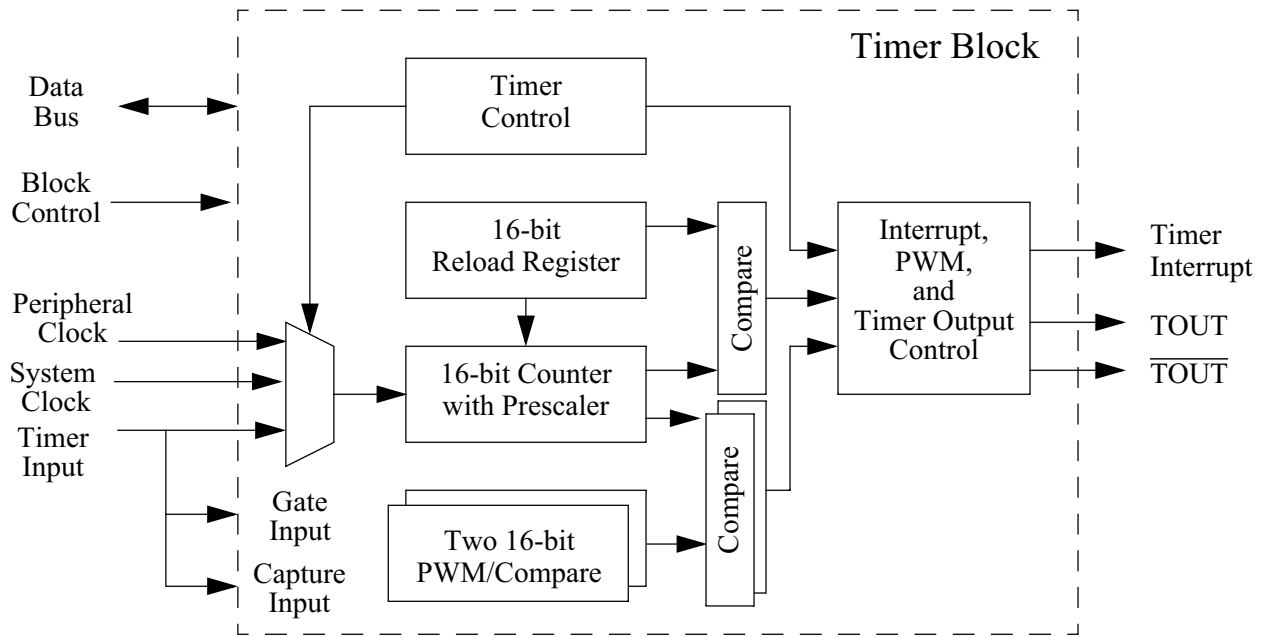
Timer Block

Data Bus

Block Control

Peripheral Clock

System Clock

Timer Input

Gate Input

Capture Input

Timer Control

16-bit Reload Register

16-bit Counter with Prescaler

Two 16-bit PWM/Compare

Compare

Compare

Interrupt, PWM, and Timer Output Control

Timer Interrupt

TOUT

$\overline{\text{TOUT}}$